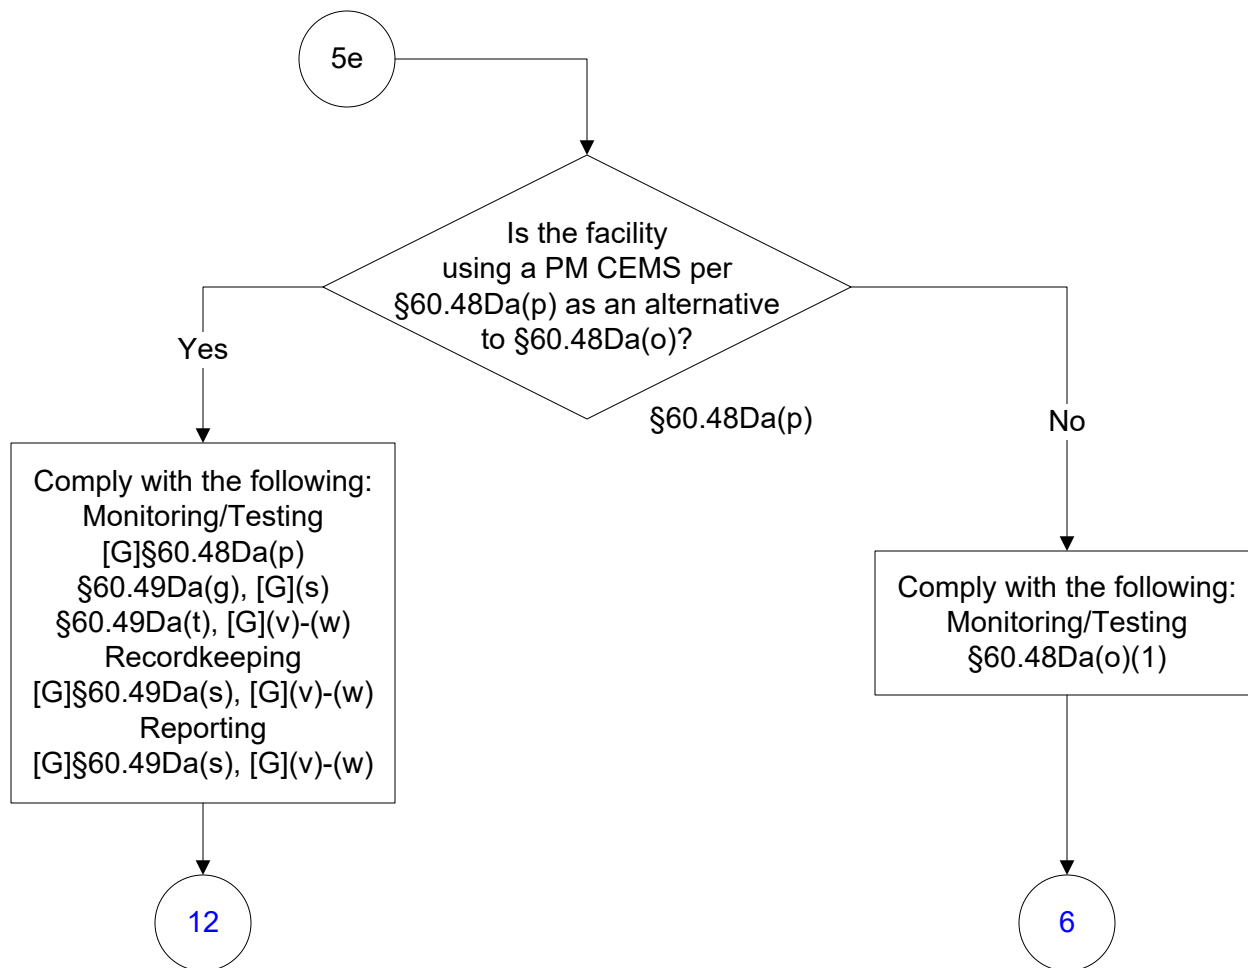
5e

Is the facility using a PM CEMS per §60.48Da(p) as an alternative to §60.48Da(o)?

§60.48Da(p)

Yes

No

Comply with the following:
Monitoring/Testing
[G]§60.48Da(p)
§60.49Da(g), [G](s)
§60.49Da(t), [G](v)-(w)
Recordkeeping
[G]§60.49Da(s), [G](v)-(w)
Reporting
[G]§60.49Da(s), [G](v)-(w)

Comply with the following:
Monitoring/Testing
§60.48Da(o)(1)

12

6